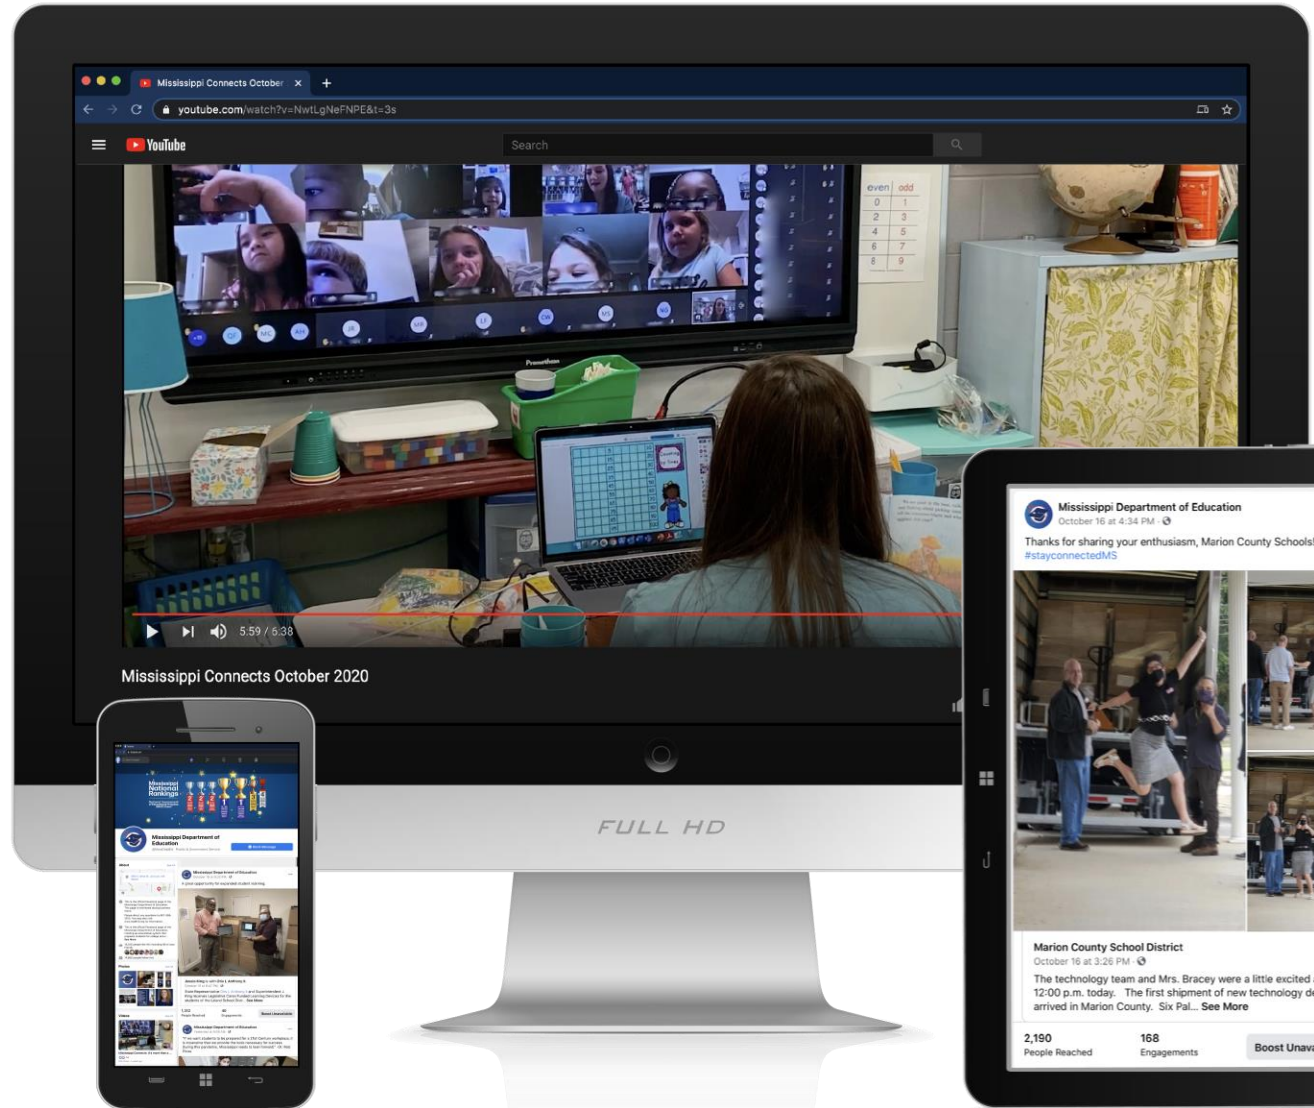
Mississippi Connects October ×
+
youtube.com/watch?v=NwtLgNeFNPE&t=3s
YouTube
Search

| even | odd |
|---|---|
| 0 | 1 |
| 2 | 3 |
| 4 | 5 |
| 6 | 7 |
| 8 | 9 |

Promethean

5:59 / 6:38

Mississippi Connects October 2020

FULL HD

Mississippi National Rankings

Mississippi Department of Education

Mississippi Department of Education
October 16 at 4:34 PM
Thanks for sharing your enthusiasm, Marion County Schools!
#stayconnectedMS

Marion County School District
October 16 at 3:26 PM
The technology team and Mrs. Bracey were a little excited 12:00 p.m. today. The first shipment of new technology de arrived in Marion County. Six Pal... See More

2,190
People Reached

168
Engagements

Boost Unava